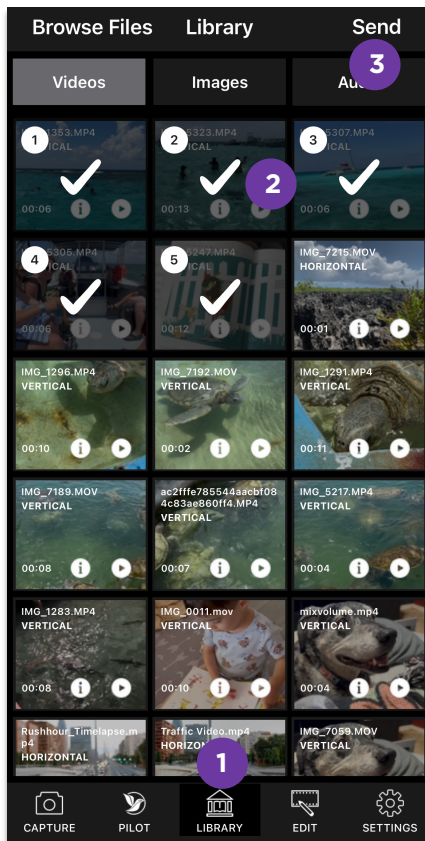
Browse Files Library Send

3

Videos Images Au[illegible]

1 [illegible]353.MP4 VERTICAL 00:06

2 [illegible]5323.MP4 VERTICAL 00:13

2

3 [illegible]5307.MP4 VERTICAL 00:06

4 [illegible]5305.MP4 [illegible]CAL 00:06

5 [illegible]247.MP4 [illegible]CAL 00:12

IMG_7215.MOV HORIZONTAL 00:01

IMG_1296.MP4 VERTICAL 00:10

IMG_7192.MOV VERTICAL 00:02

IMG_1291.MP4 VERTICAL 00:11

IMG_7189.MOV VERTICAL 00:08

ac2fffe785544acbf084c83ae860ff4.MP4 VERTICAL 00:07

IMG_5217.MP4 VERTICAL 00:04

IMG_1283.MP4 VERTICAL 00:08

IMG_0011.mov VERTICAL 00:10

mixvolume.mp4 VERTICAL 00:04

Rushhour_Timelapse.mp4 HORIZONTAL

Traffic Video.mp4 HORIZ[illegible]

1

IMG_7059.MOV VERTICAL

CAPTURE PILOT LIBRARY EDIT SETTINGS